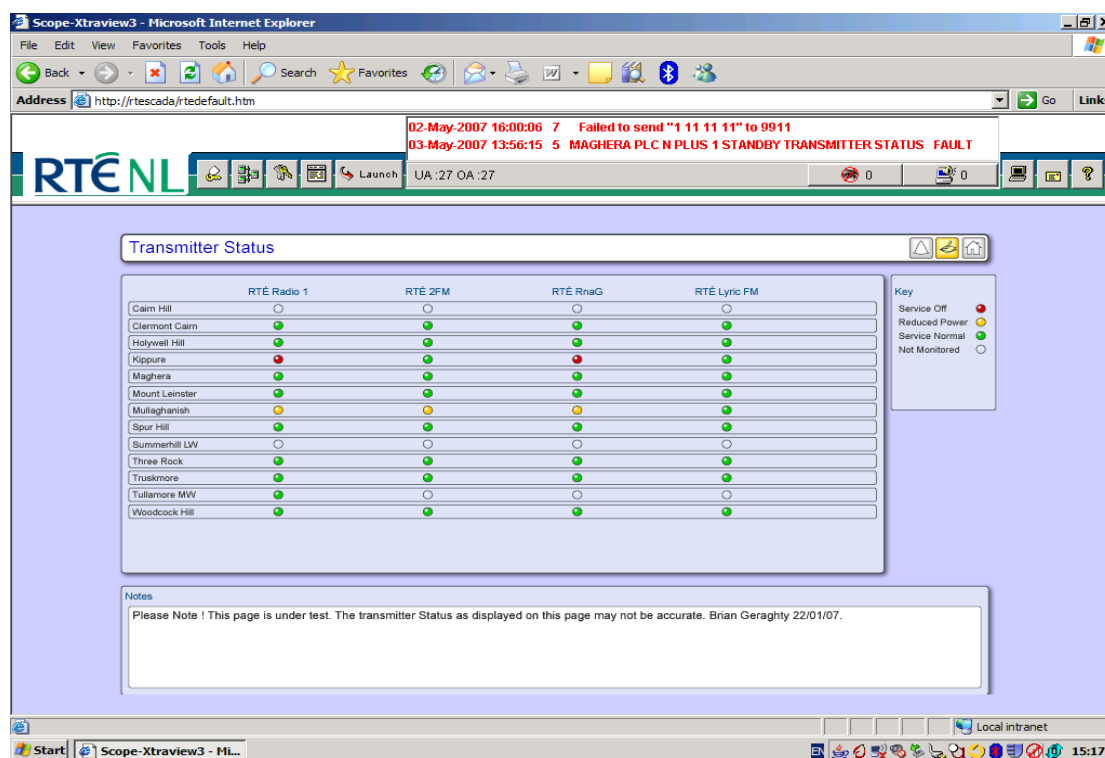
Scope-Xtraview3 - Microsoft Internet Explorer

File Edit View Favorites Tools Help

Back Search Favorites

Address http://rtescada/rtedefault.htm Go Link

02-May-2007 16:00:06 7 Failed to send "1 11 11 11" to 9911
03-May-2007 13:56:15 5 MAGHERA PLC N PLUS 1 STANDBY TRANSMITTER STATUS FAULT

RTÉNL Launch UA :27 OA :27 0 0

Transmitter Status

| | RTÉ Radio 1 | RTÉ 2FM | RTÉ RnaG | RTÉ Lyric FM |
|---|---|---|---|---|
| Cairn Hill | | | | |
| Clermont Cairn | | | | |
| Holywell Hill | | | | |
| Kippure | | | | |
| Maghera | | | | |
| Mount Leinster | | | | |
| Mullaghanish | | | | |
| Spur Hill | | | | |
| Summerhill LW | | | | |
| Three Rock | | | | |
| Truskmore | | | | |
| Tullamore MW | | | | |
| Woodcock Hill | | | | |

Key
Service Off
Reduced Power
Service Normal
Not Monitored

Notes
Please Note ! This page is under test. The transmitter Status as displayed on this page may not be accurate. Brian Geraghty 22/01/07.

Local intranet

Start Scope-Xtraview3 - Mi... EN 15:17